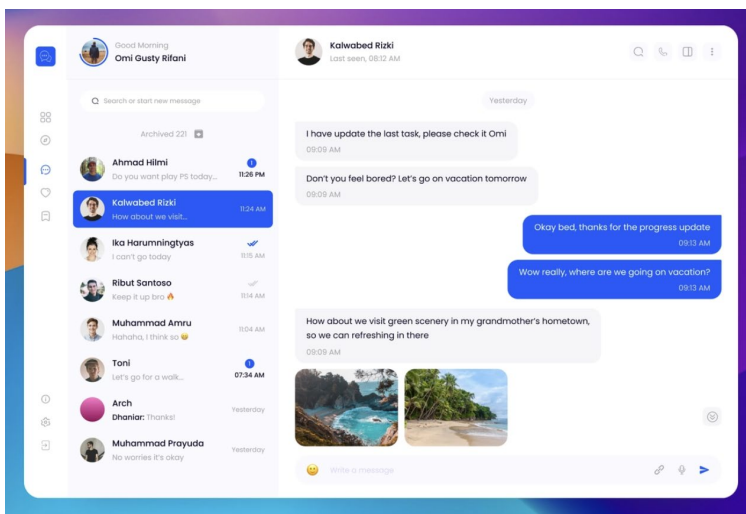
Good Morning
Omi Gusty Rifani

Search or start new message

Archived 221

Ahmad Hilmi
Do you want play PS today...
1
11:26 PM

Kalwabed Rizki
How about we visit...
11:24 AM

Ika Harumningtyas
I can't go today
11:15 AM

Ribut Santoso
Keep it up bro 🔥
11:14 AM

Muhammad Amru
Hahaha, I think so 😄
11:04 AM

Toni
Let's go for a walk...
1
07:34 AM

Arch
Dhaniar: Thanks!
Yesterday

Muhammad Prayuda
No worries it's okay
Yesterday

Kalwabed Rizki
Last seen, 09:12 AM

Yesterday

I have update the last task, please check it Omi
09:09 AM

Don't you feel bored? Let's go on vacation tomorrow
09:09 AM

Okay bed, thanks for the progress update
09:13 AM

Wow really, where are we going on vacation?
09:13 AM

How about we visit green scenery in my grandmother's hometown, so we can refreshing in there
09:09 AM

Write a message